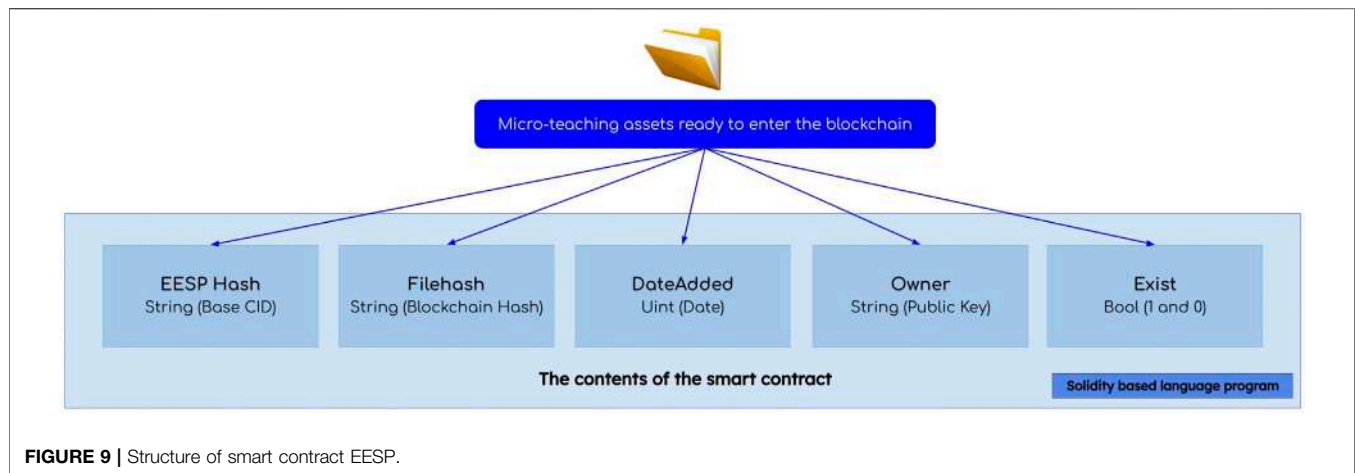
Micro-teaching assets ready to enter the blockchain

EESP Hash
String (Base CID)

Filehash
String (Blockchain Hash)

DateAdded
Uint (Date)

Owner
String (Public Key)

Exist
Bool (1 and 0)

The contents of the smart contract

Solidity based language program

**FIGURE 9 |** Structure of smart contract EESP.